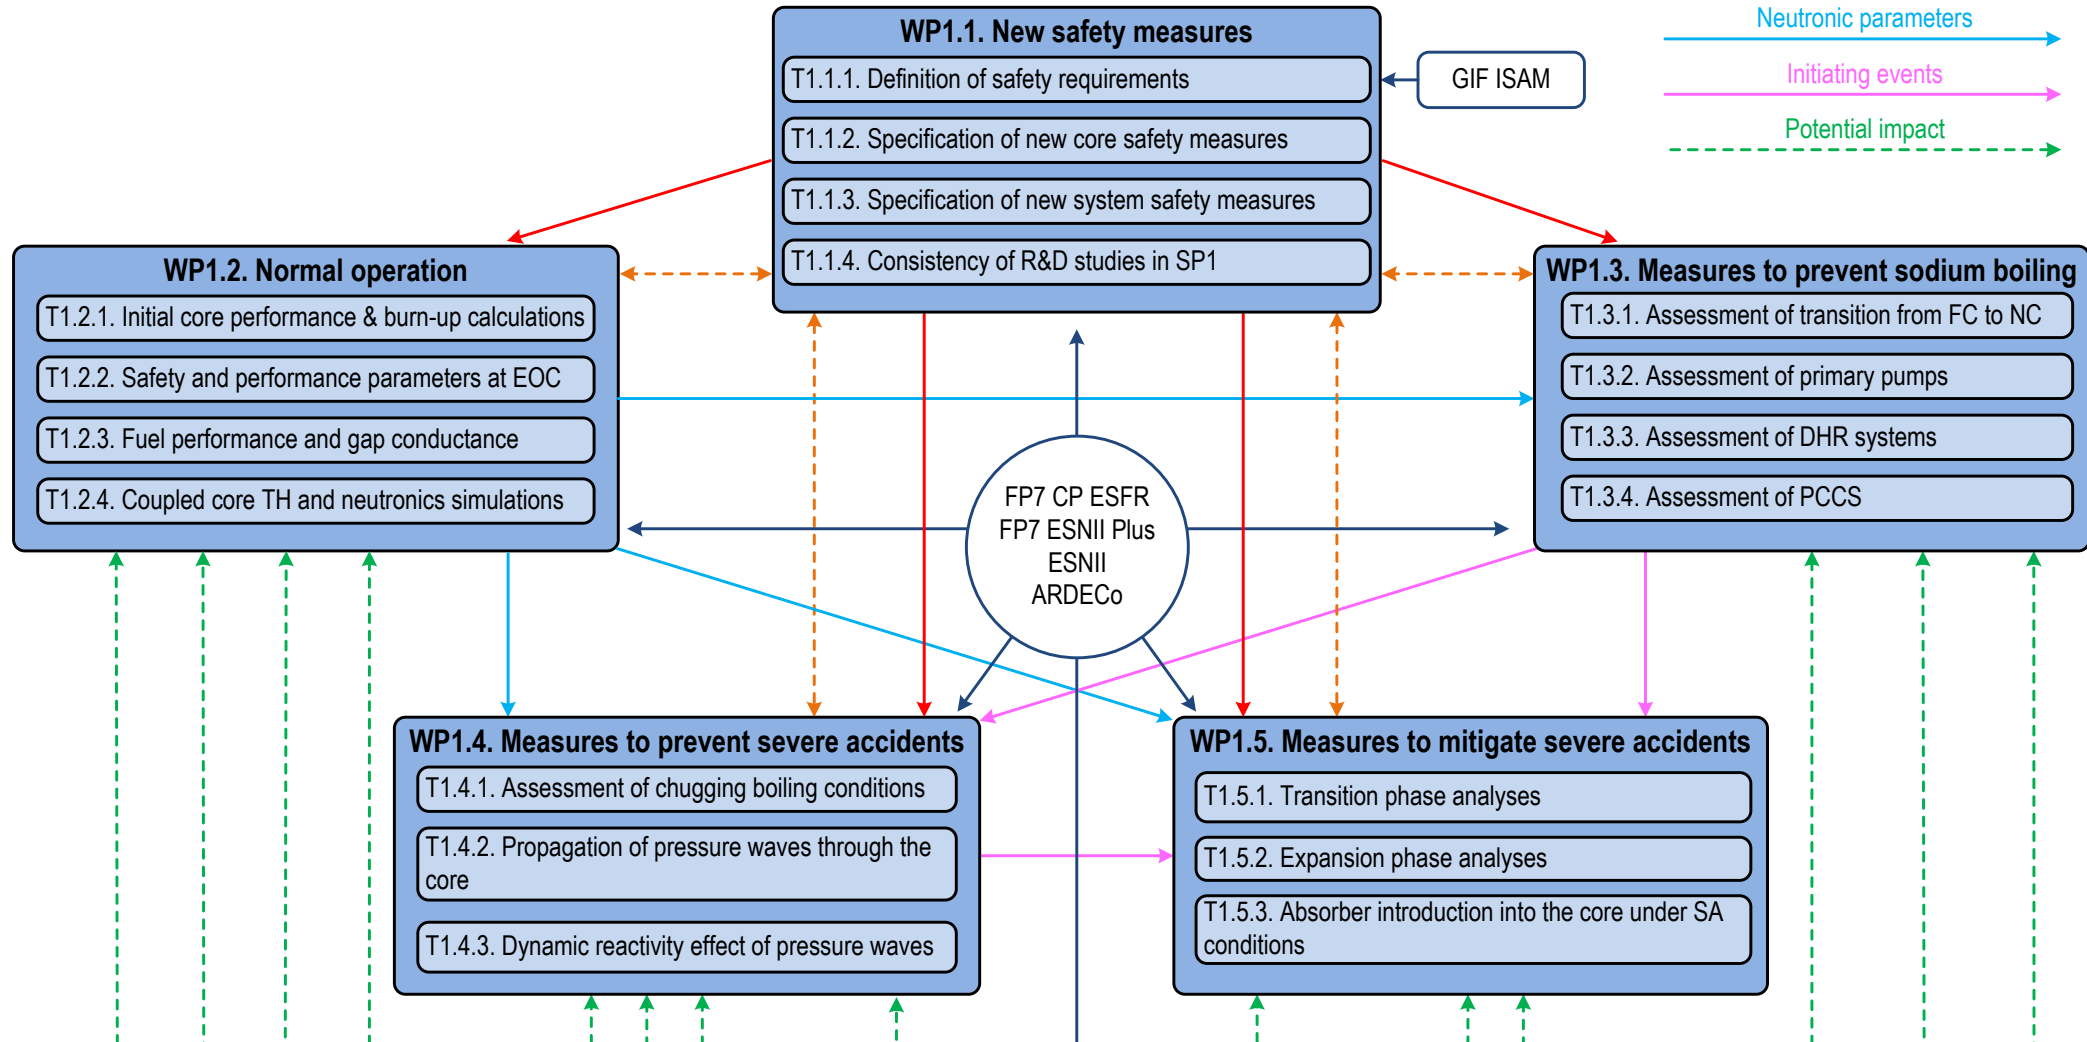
WP1.1. New safety measures
T1.1.1. Definition of safety requirements
T1.1.2. Specification of new core safety measures
T1.1.3. Specification of new system safety measures
T1.1.4. Consistency of R&D studies in SP1

GIF ISAM

Neutronic parameters
Initiating events
Potential impact

WP1.2. Normal operation
T1.2.1. Initial core performance & burn-up calculations
T1.2.2. Safety and performance parameters at EOC
T1.2.3. Fuel performance and gap conductance
T1.2.4. Coupled core TH and neutronics simulations

WP1.3. Measures to prevent sodium boiling
T1.3.1. Assessment of transition from FC to NC
T1.3.2. Assessment of primary pumps
T1.3.3. Assessment of DHR systems
T1.3.4. Assessment of PCCS

FP7 CP ESFR
FP7 ESNII Plus
ESNII
ARDECo

WP1.4. Measures to prevent severe accidents
T1.4.1. Assessment of chugging boiling conditions
T1.4.2. Propagation of pressure waves through the core
T1.4.3. Dynamic reactivity effect of pressure waves

WP1.5. Measures to mitigate severe accidents
T1.5.1. Transition phase analyses
T1.5.2. Expansion phase analyses
T1.5.3. Absorber introduction into the core under SA conditions